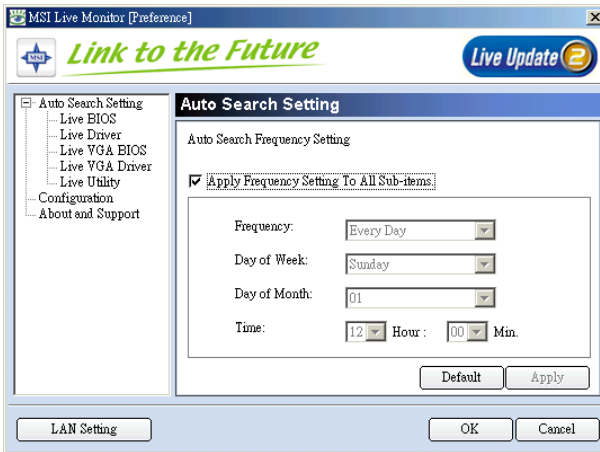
MSI Live Monitor [Preference]

MSI Link to the Future

Live Update 2

Auto Search Setting
Live BIOS
Live Driver
Live VGA BIOS
Live VGA Driver
Live Utility
Configuration
About and Support

Auto Search Setting

Auto Search Frequency Setting

Apply Frequency Setting To All Sub-items.

Frequency: Every Day

Day of Week: Sunday

Day of Month: 01

Time: 12 Hour : 00 Min.

Default Apply

LAN Setting OK Cancel